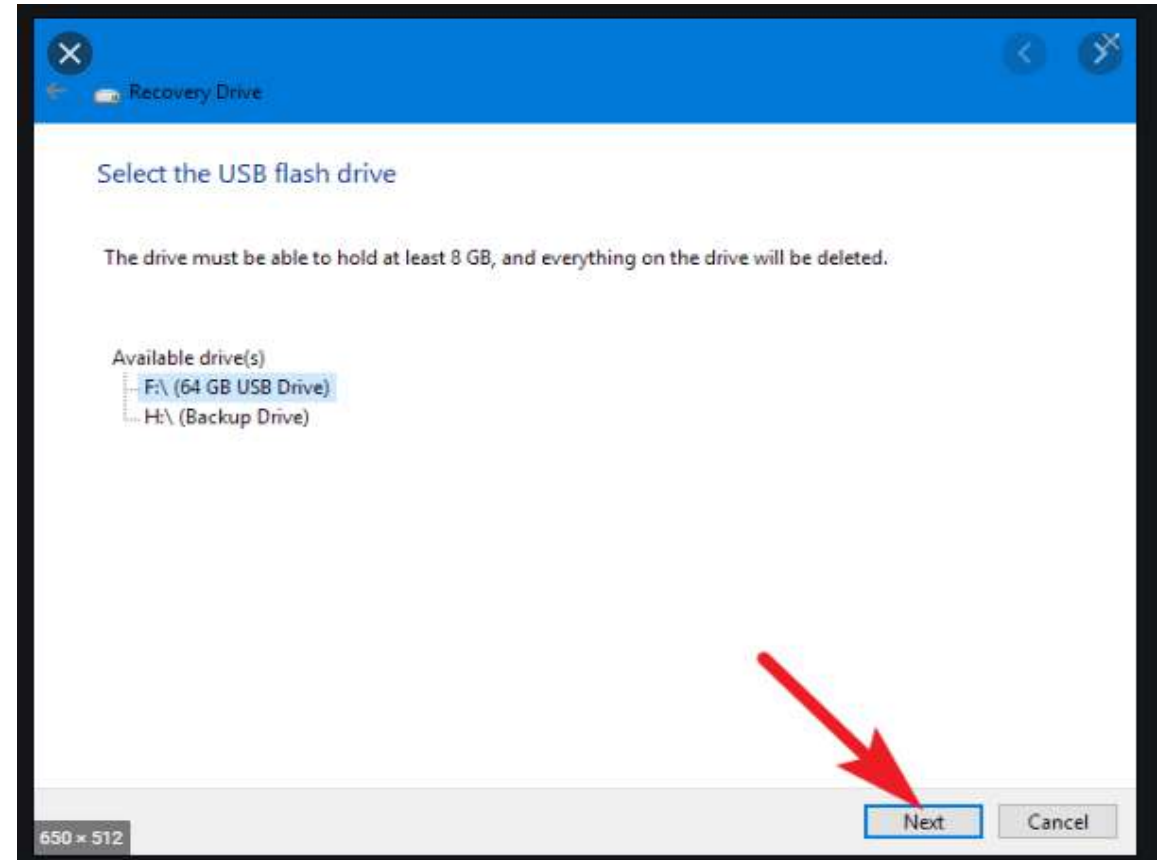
Recovery Drive

Select the USB flash drive

The drive must be able to hold at least 8 GB, and everything on the drive will be deleted.

Available drive(s)
F:\ (64 GB USB Drive)
H:\ (Backup Drive)

650 × 512

Next
Cancel